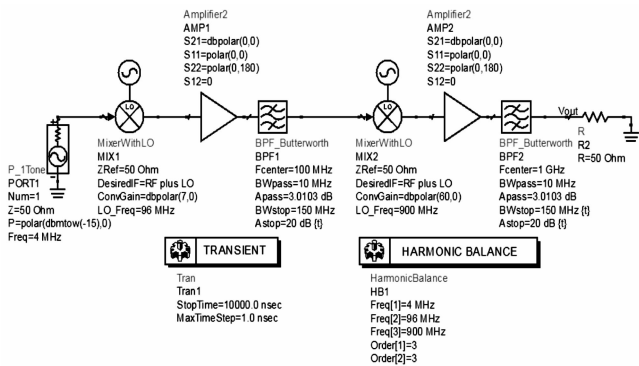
Amplifier2
AMP1
S21=dbpolar(0,0)
S11=polar(0,0)
S22=polar(0,180)
S12=0

Amplifier2
AMP2
S21=dbpolar(0,0)
S11=polar(0,0)
S22=polar(0,180)
S12=0

LO

LO

Vout

P_1Tone
PORT1
Num=1
Z=50 Ohm
P=polar(dbmtow(-15),0)
Freq=4 MHz

MixerWithLO
MIX1
ZRef=50 Ohm
DesiredIF=RF plus LO
ConvGain=dbpolar(7,0)
LO_Freq=96 MHz

BPF_Butterworth
BPF1
Fcenter=100 MHz
BWpass=10 MHz
Apass=3.0103 dB
BWstop=150 MHz
Astop=20 dB {t}

MixerWithLO
MIX2
ZRef=50 Ohm
DesiredIF=RF plus LO
ConvGain=dbpolar(60,0)
LO_Freq=900 MHz

BPF_Butterworth
BPF2
Fcenter=1 GHz
BWpass=10 MHz
Apass=3.0103 dB
BWstop=150 MHz {t}
Astop=20 dB {t}

R
R2
R=50 Ohm

TRANSIENT

Tran
Tran1
StopTime=10000.0 nsec
MaxTimeStep=1.0 nsec

HARMONIC BALANCE

HarmonicBalance
HB1
Freq[1]=4 MHz
Freq[2]=96 MHz
Freq[3]=900 MHz
Order[1]=3
Order[2]=3